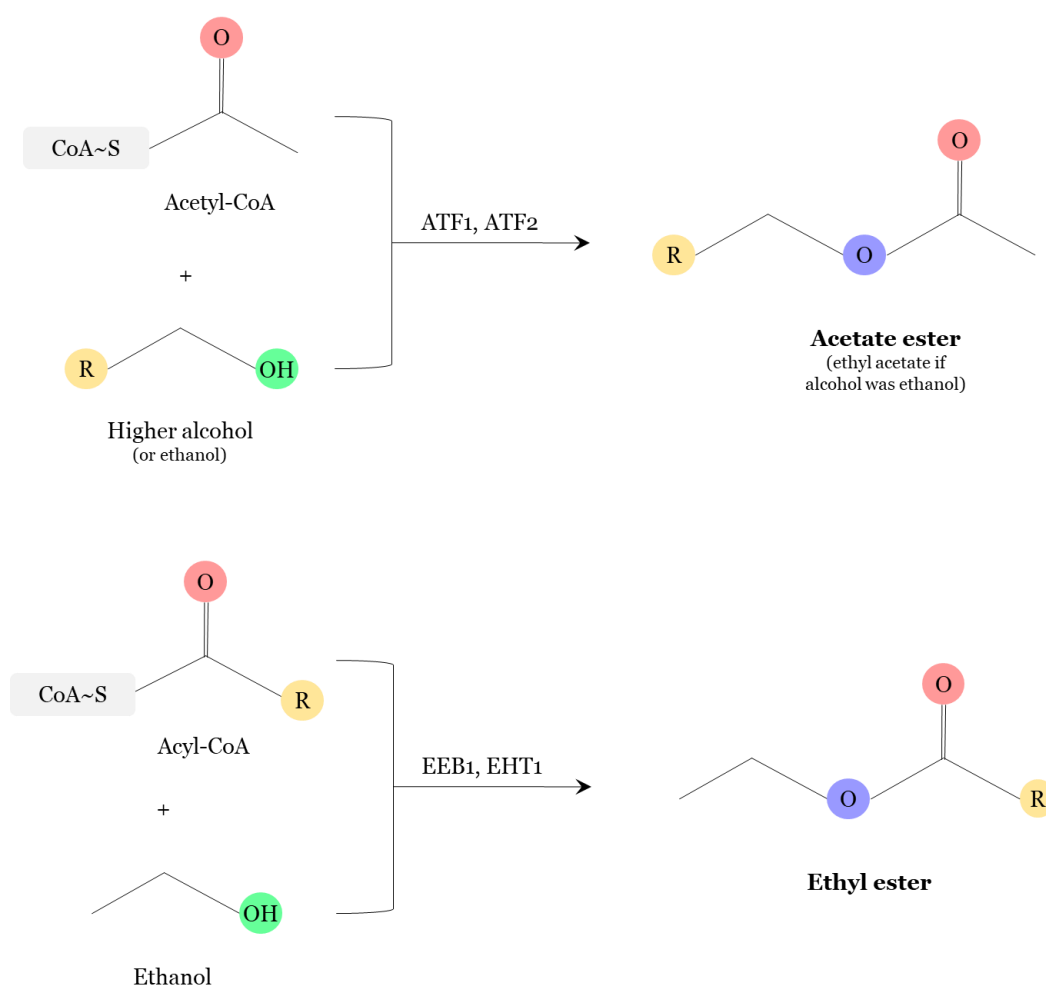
O

CoA~S

Acetyl-CoA

+

R OH

Higher alcohol
(or ethanol)

ATF1, ATF2

O

R O

**Acetate ester**
(ethyl acetate if alcohol was ethanol)

O

CoA~S R

Acyl-CoA

+

OH

Ethanol

EEB1, EHT1

O

O R

**Ethyl ester**